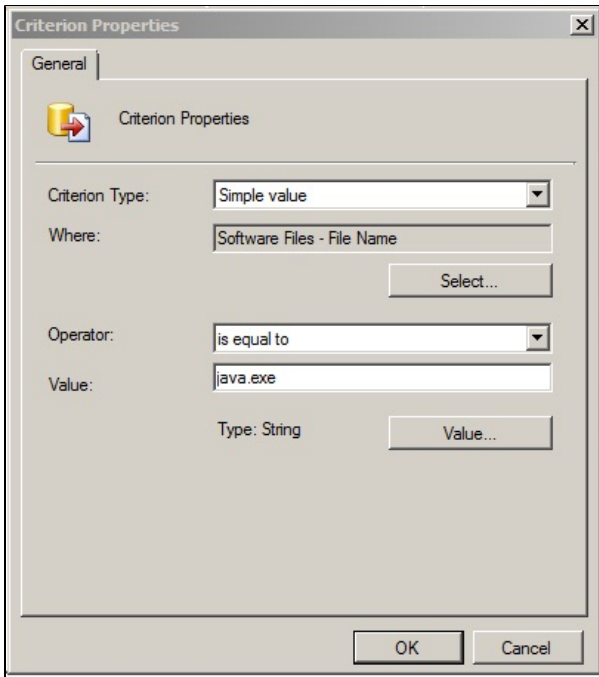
Criterion Properties

General

Criterion Properties

Criterion Type: Simple value

Where: Software Files - File Name

Select...

Operator: is equal to

Value: java.exe

Type: String

Value...

OK

Cancel